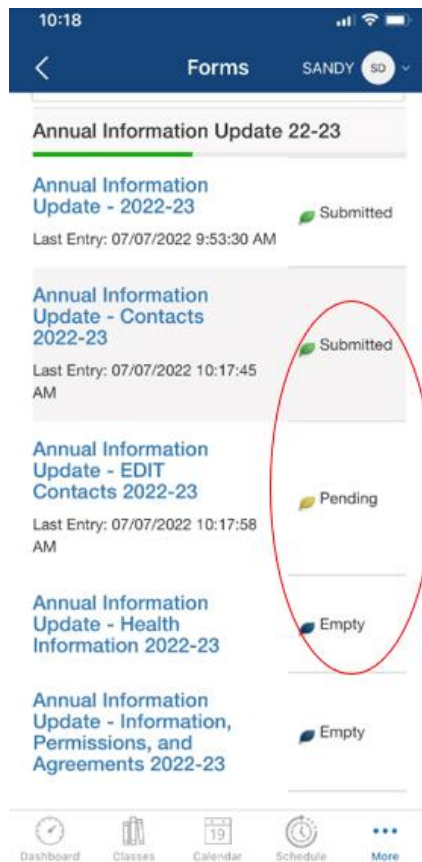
10:18

Forms

SANDY SD

Annual Information Update 22-23

Annual Information Update - 2022-23
Last Entry: 07/07/2022 9:53:30 AM
Submitted

Annual Information Update - Contacts 2022-23
Last Entry: 07/07/2022 10:17:45 AM
Submitted

Annual Information Update - EDIT Contacts 2022-23
Last Entry: 07/07/2022 10:17:58 AM
Pending

Annual Information Update - Health Information 2022-23
Empty

Annual Information Update - Information, Permissions, and Agreements 2022-23
Empty

Dashboard
Classes
19
Calendar
Schedule
More